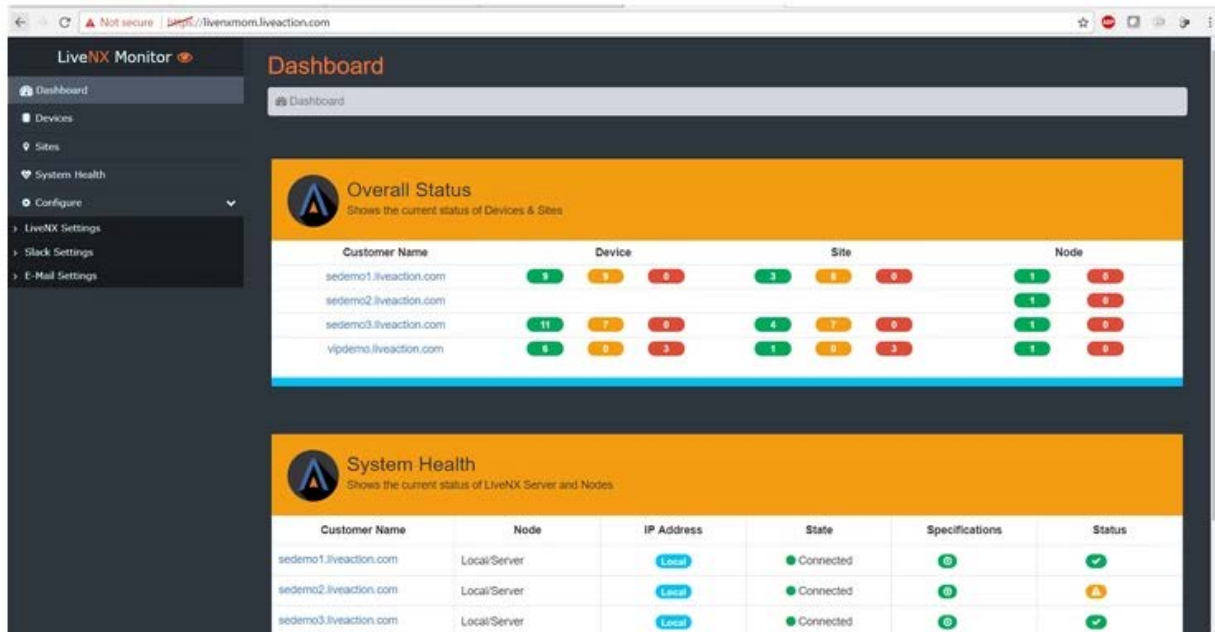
Not secure | https://livenxmom.liveaction.com

LiveNX Monitor

Dashboard
Devices
Sites
System Health
Configure
LiveNX Settings
Slack Settings
E-Mail Settings

Dashboard

Dashboard

Overall Status
Shows the current status of Devices & Sites

| Customer Name | Device | | | Site | | | Node | |
|---|---|---|---|---|---|---|---|---|
| sedemo1.liveaction.com | 9 | 9 | 0 | 3 | 8 | 0 | 1 | 0 |
| sedemo2.liveaction.com | | | | | | | 1 | 0 |
| sedemo3.liveaction.com | 11 | 7 | 0 | 4 | 7 | 0 | 1 | 0 |
| vipdemo.liveaction.com | 6 | 0 | 3 | 1 | 0 | 3 | 1 | 0 |

System Health
Shows the current status of LiveNX Server and Nodes

| Customer Name | Node | IP Address | State | Specifications | Status |
|---|---|---|---|---|---|
| sedemo1.liveaction.com | Local/Server | Local | Connected | | |
| sedemo2.liveaction.com | Local/Server | Local | Connected | | |
| sedemo3.liveaction.com | Local/Server | Local | Connected | | |